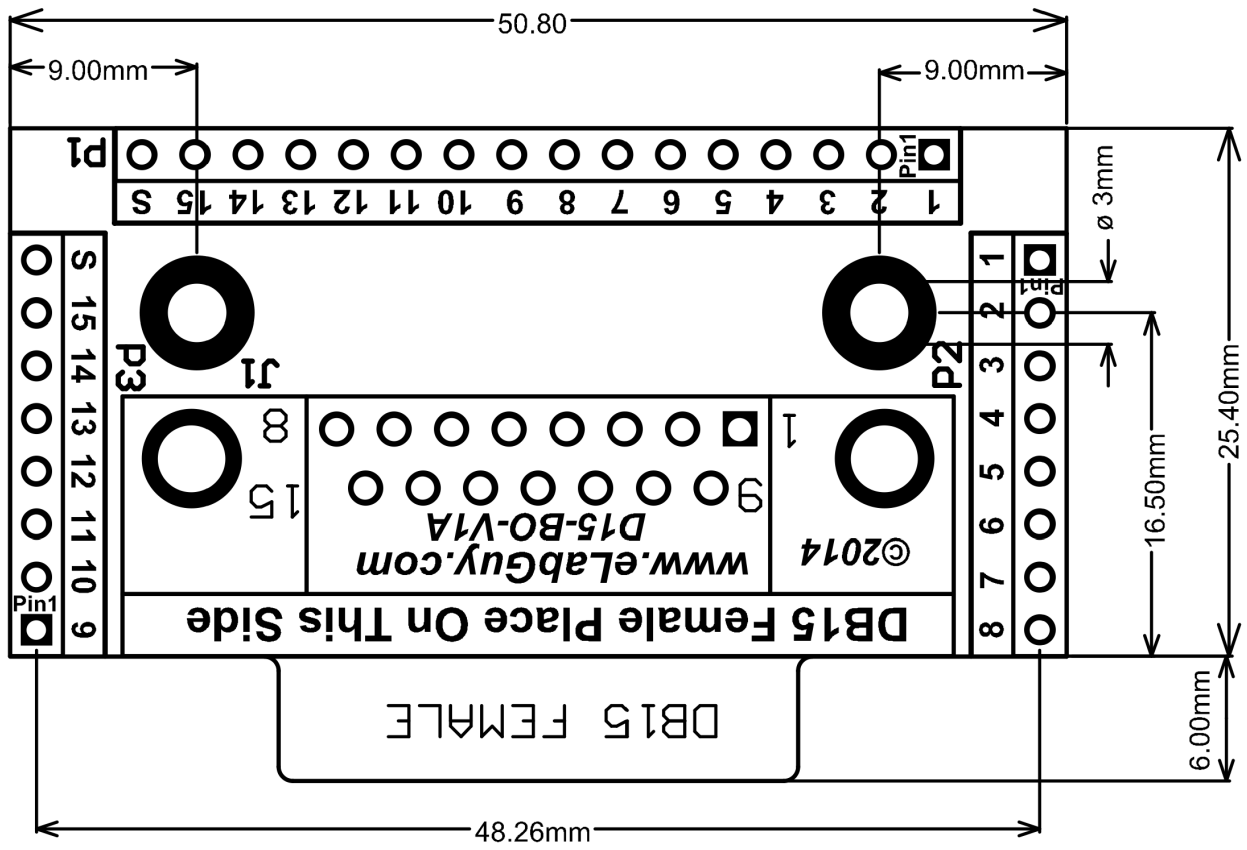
50.80

9.00mm

9.00mm

P1

Pin1

S 15 14 13 12 11 10 9 8 7 6 5 4 3 2 1

ø 3mm

S
15
14
13
12
11
10
9
Pin1

P3

J1

1
2
3
4
5
6
7
8
Pin1

P2

8

1

15

9

D15-BO-V1A
www.eLabGuy.com

©2014

DB15 Female Place On This Side

16.50mm

25.40mm

DB15 FEMALE

6.00mm

48.26mm